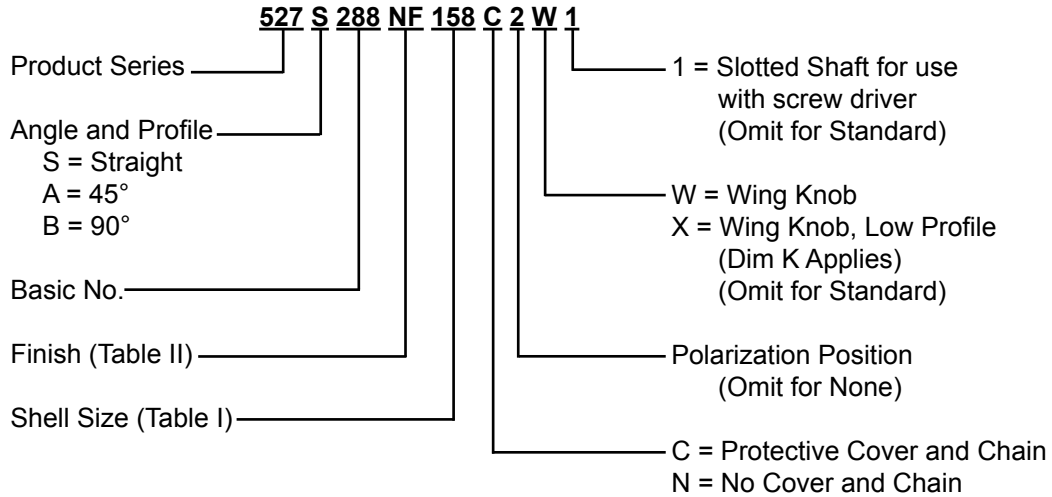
527 S 288 NF 158 C 2 W 1

Product Series

Angle and Profile
S = Straight
A = 45°
B = 90°

Basic No.

Finish (Table II)

Shell Size (Table I)

1 = Slotted Shaft for use with screw driver (Omit for Standard)

W = Wing Knob
X = Wing Knob, Low Profile (Dim K Applies) (Omit for Standard)

Polarization Position (Omit for None)

C = Protective Cover and Chain
N = No Cover and Chain